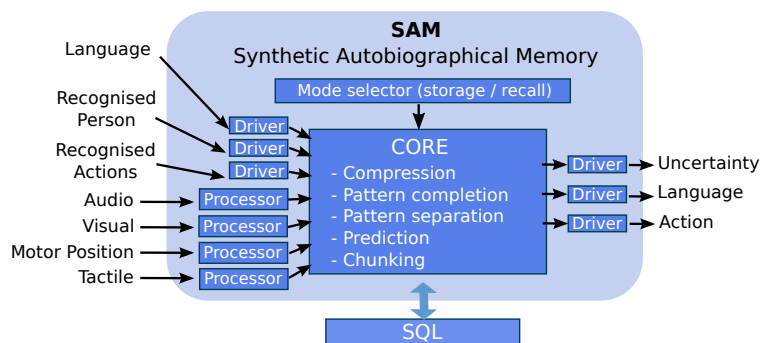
SAM
Synthetic Autobiographical Memory

Mode selector (storage / recall)

Language
Recognised Person
Recognised Actions
Audio
Visual
Motor Position
Tactile

Driver
Driver
Driver
Processor
Processor
Processor
Processor

CORE
- Compression
- Pattern completion
- Pattern separation
- Prediction
- Chunking

Driver
Driver
Driver

Uncertainty
Language
Action

SQL